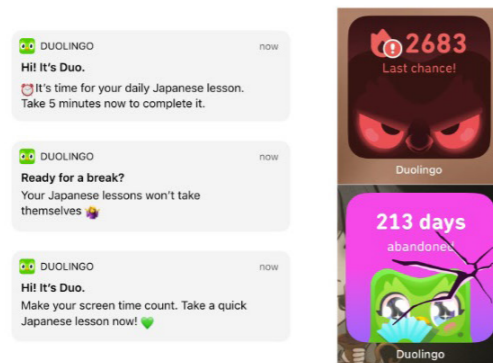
DUOLINGO
now
Hi! It's Duo.
⏰It's time for your daily Japanese lesson. Take 5 minutes now to complete it.

DUOLINGO
now
Ready for a break?
Your Japanese lessons won't take themselves 🧙

DUOLINGO
now
Hi! It's Duo.
Make your screen time count. Take a quick Japanese lesson now! 💚

2683
Last chance!
Duolingo

213 days
abandoned
Duolingo